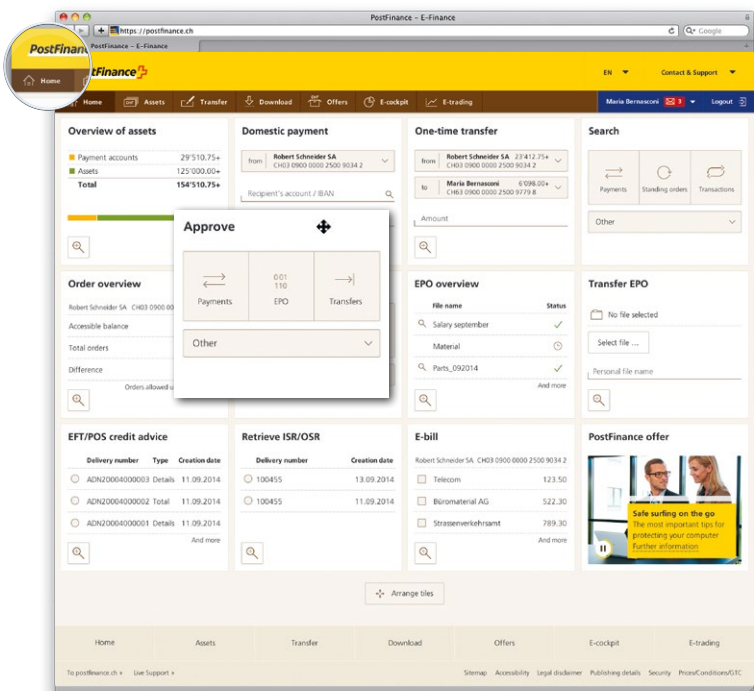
PostFinance – E-Finance

https://postfinance.ch

Google

PostFinance – E-Finance

PostFinance

Home

PostFinance

EN

Contact & Support

Home Assets Transfer Download Offers E-cockpit E-trading

Maria Bernasconi 3

Logout

Overview of assets

Payment accounts 29'510.75+

Assets 125'000.00+

Total 154'510.75+

Domestic payment

from Robert Schneider SA 23'412.75+ CH03 0900 0000 2500 9034 2

Recipient's account / IBAN

One-time transfer

from Robert Schneider SA 23'412.75+ CH03 0900 0000 2500 9034 2

to Maria Bernasconi 6'098.00+ CH63 0900 0000 2500 9779 8

Amount

Search

Payments

Standing orders

Transactions

Other

Approve

Payments

001 110 EPO

Transfers

Other

Order overview

Robert Schneider SA CH03 0900 000

Accessible balance

Total orders

Difference

Orders allowed u

EPO overview

File name Status

Salary september

Material

Parts_092014

And more

Transfer EPO

No file selected

Select file ...

Personal file name

EFT/POS credit advice

| | Delivery number | Type | Creation date |
|---|---|---|---|
| ○ | ADN20004000003 | Details | 11.09.2014 |
| ○ | ADN20004000002 | Total | 11.09.2014 |
| ○ | ADN20004000001 | Details | 11.09.2014 |

And more

Retrieve ISR/OSR

| | Delivery number | Creation date |
|---|---|---|
| ○ | 100455 | 13.09.2014 |
| ○ | 100455 | 11.09.2014 |

E-bill

Robert Schneider SA CH03 0900 0000 2500 9034 2

Telecom 123.50

Büromaterial AG 522.30

Strassenverkehrsamt 789.30

And more

PostFinance offer

Safe surfing on the go

The most important tips for protecting your computer

Further information

Arrange tiles

Home Assets Transfer Download Offers E-cockpit E-trading

To postfinance.ch » Live Support »

Sitemap Accessibility Legal disclaimer Publishing details Security Prices/Conditions/GTC